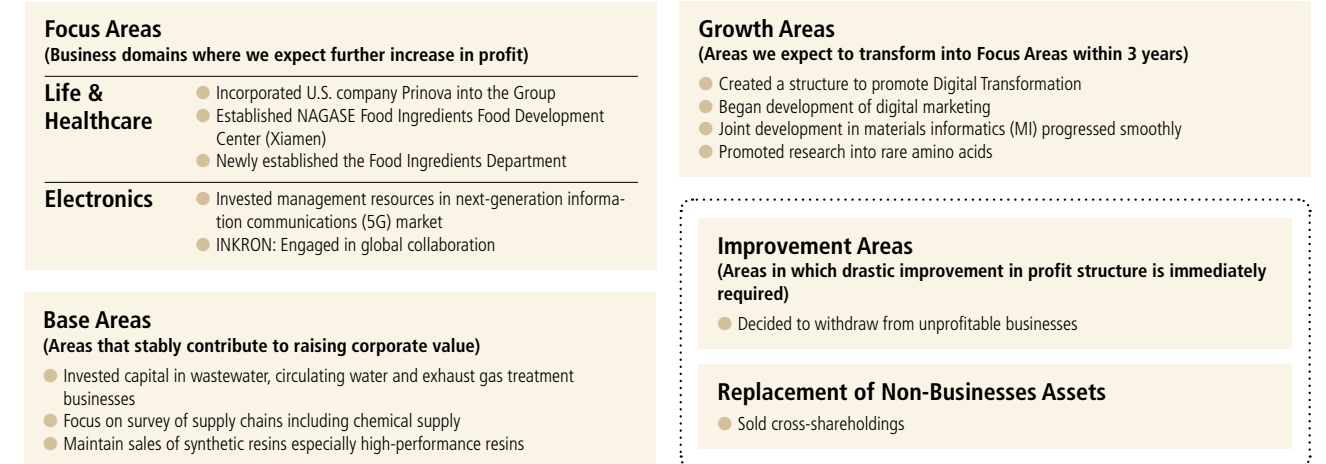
**Focus Areas**
**(Business domains where we expect further increase in profit)**

**Life & Healthcare**
- Incorporated U.S. company Prinova into the Group
- Established NAGASE Food Ingredients Food Development Center (Xiamen)
- Newly established the Food Ingredients Department

**Electronics**
- Invested management resources in next-generation information communications (5G) market
- INKRON: Engaged in global collaboration

**Base Areas**
**(Areas that stably contribute to raising corporate value)**
- Invested capital in wastewater, circulating water and exhaust gas treatment businesses
- Focus on survey of supply chains including chemical supply
- Maintain sales of synthetic resins especially high-performance resins

**Growth Areas**
**(Areas we expect to transform into Focus Areas within 3 years)**
- Created a structure to promote Digital Transformation
- Began development of digital marketing
- Joint development in materials informatics (MI) progressed smoothly
- Promoted research into rare amino acids

**Improvement Areas**
**(Areas in which drastic improvement in profit structure is immediately required)**
- Decided to withdraw from unprofitable businesses

**Replacement of Non-Businesses Assets**
- Sold cross-shareholdings